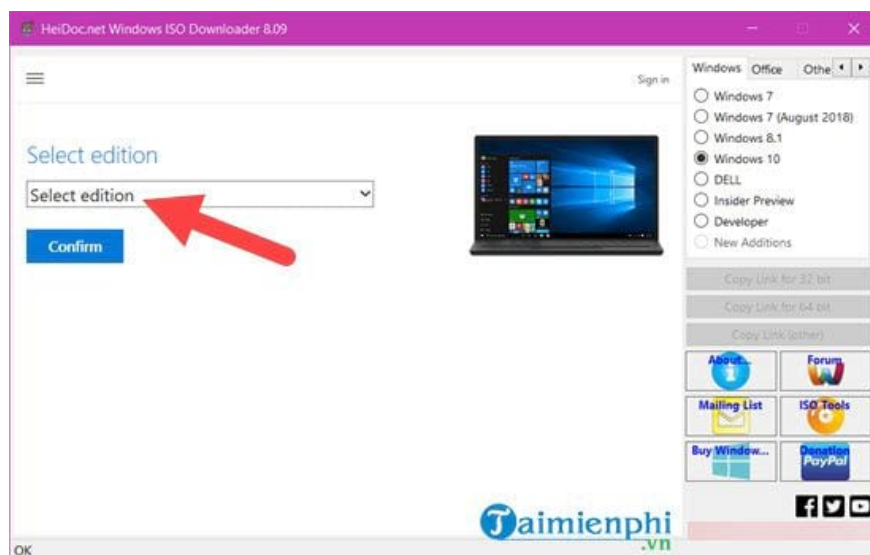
HeiDoc.net Windows ISO Downloader 8.09

Sign in

Select edition

Select edition

Confirm

Windows Office Othe

Windows 7
Windows 7 (August 2018)
Windows 8.1
Windows 10
DELL
Insider Preview
Developer
New Additions

Copy Link for 32 bit
Copy Link for 64 bit
Copy Link (other)

About...
Forum
Mailing List
ISO Tools
Buy Window...
Donation PayPal

Taimienphi .vn

OK